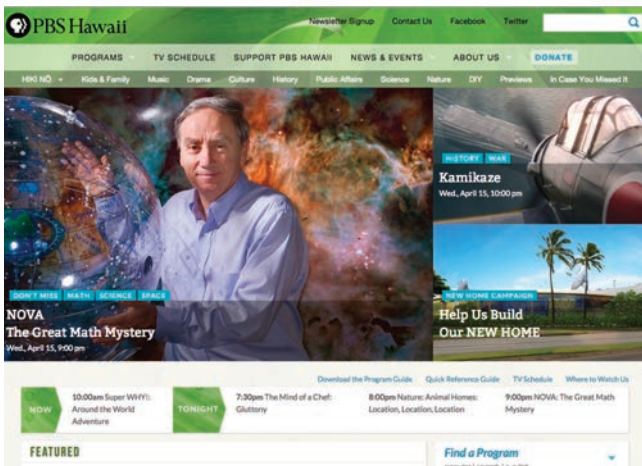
PBS Hawaii

Newsletter Signup Contact Us Facebook Twitter

PROGRAMS TV SCHEDULE SUPPORT PBS HAWAII NEWS & EVENTS ABOUT US DONATE

HIKI NŌ Kids & Family Music Drama Culture History Public Affairs Science Nature DIY Previews In Case You Missed It

DON'T MISS MATH SCIENCE SPACE
NOVA
The Great Math Mystery
Wed., April 15, 9:00 pm

HISTORY WAR
Kamikaze
Wed., April 15, 10:00 pm

NEW HOME CAMPAIGN
Help Us Build Our NEW HOME

Download the Program Guide Quick Reference Guide TV Schedule Where to Watch Us

NOW 10:00am Super WHY: Around the World Adventure

TONIGHT 7:30pm The Mind of a Chef: Gluttony 8:00pm Nature: Animal Homes: Location, Location, Location 9:00pm NOVA: The Great Math Mystery

FEATURED

Find a Program
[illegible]